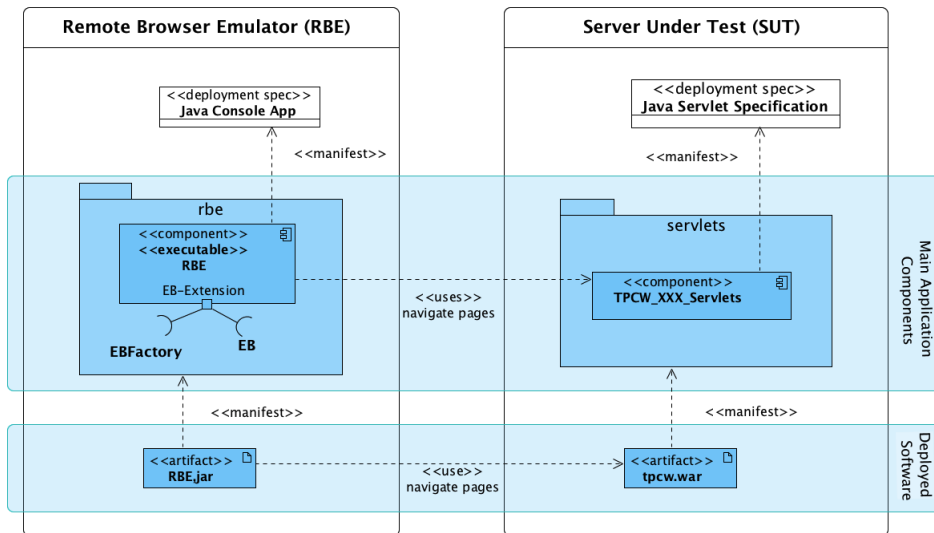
Remote Browser Emulator (RBE)

Server Under Test (SUT)

<<deployment spec>>
Java Console App

<<deployment spec>>
Java Servlet Specification

<<manifest>>

<<manifest>>

rbe

<<component>>
<<executable>>
RBE

EB-Extension

EBFactory

EB

servlets

<<component>>
TPCW_XXX_Servlets

<<uses>>
navigate pages

Main Application Components

<<manifest>>

<<manifest>>

<<artifact>>
RBE.jar

<<use>>
navigate pages

<<artifact>>
tpcw.war

Deployed Software